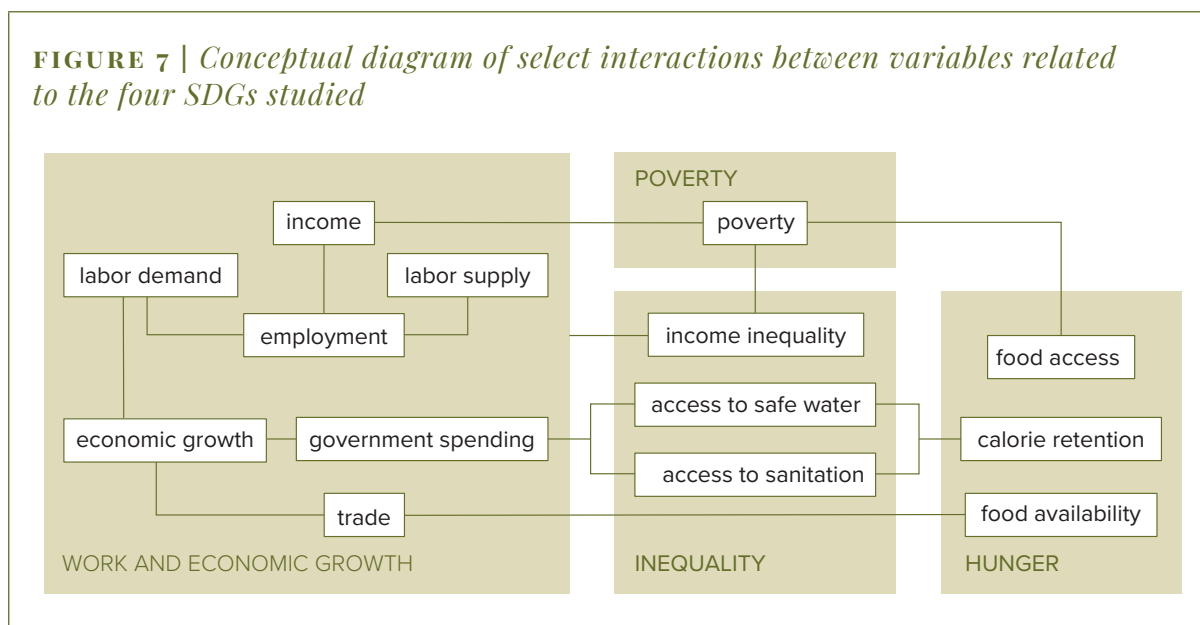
FIGURE 7 | Conceptual diagram of select interactions between variables related to the four SDGs studied

income

labor demand

labor supply

employment

economic growth

government spending

trade

WORK AND ECONOMIC GROWTH

POVERTY

poverty

income inequality

access to safe water

access to sanitation

INEQUALITY

food access

calorie retention

food availability

HUNGER